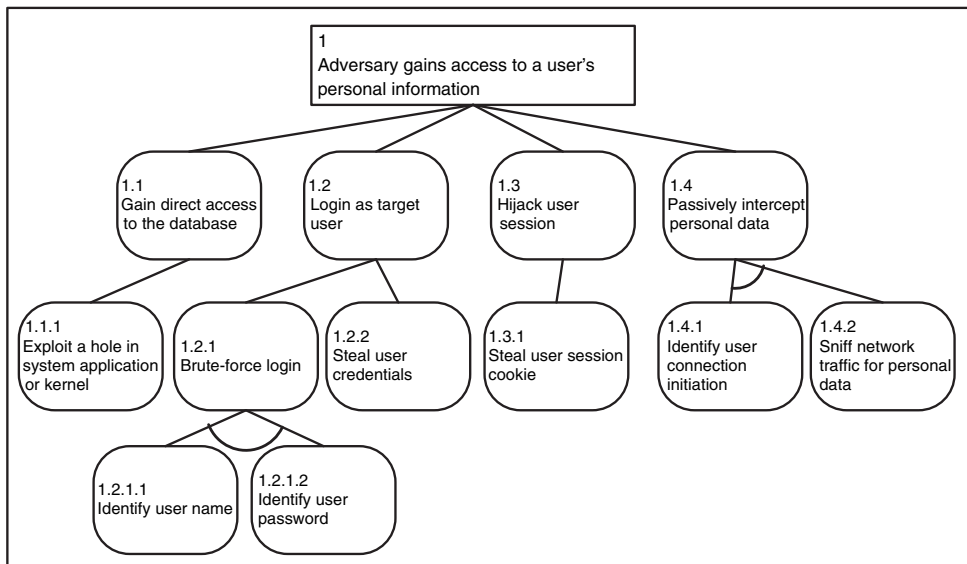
1
Adversary gains access to a user's personal information

1.1
Gain direct access to the database

1.2
Login as target user

1.3
Hijack user session

1.4
Passively intercept personal data

1.1.1
Exploit a hole in system application or kernel

1.2.1
Brute-force login

1.2.2
Steal user credentials

1.3.1
Steal user session cookie

1.4.1
Identify user connection initiation

1.4.2
Sniff network traffic for personal data

1.2.1.1
Identify user name

1.2.1.2
Identify user password